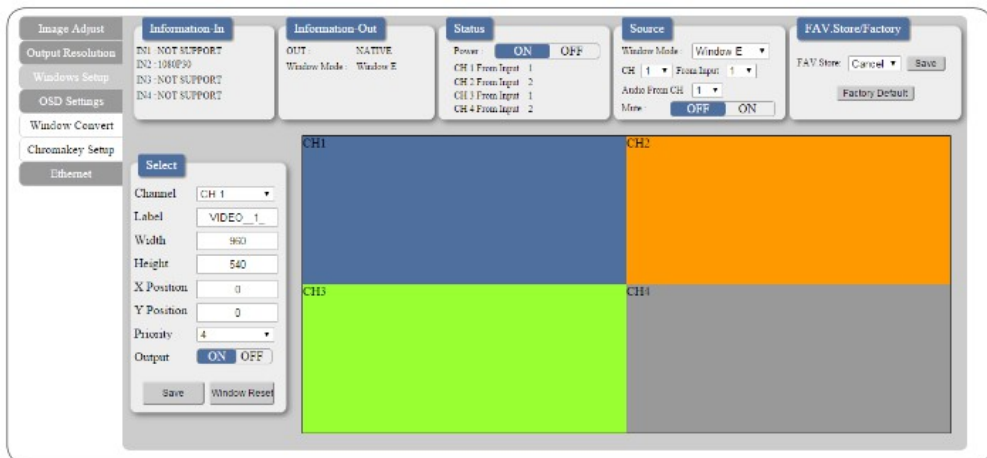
Image Adjust
Output Resolution
Windows Setup
OSD Settings
Window Convert
Chromakey Setup
Ethernet

Information-In
IN1 : NOT SUPPORT
IN2 : 1080P50
IN3 : NOT SUPPORT
IN4 : NOT SUPPORT

Information-Out
OUT : NATIVE
Window Mode : Window E

Status
Power : ON OFF
CH 1 From Input 1
CH 2 From Input 2
CH 3 From Input 1
CH 4 From Input 2

Source
Window Mode : Window E
CH 1 From Input 1
Audio From CH 1
Mute OFF ON

FAV.Store/Factory
FAV Store Cancel Save
Factory Default

Select
Channel CH 1
Label VIDEO_1_
Width 960
Height 540
X Position 0
Y Position 0
Priority 4
Output ON OFF
Save
Window Reset

CH1
CH2
CH3
CH4